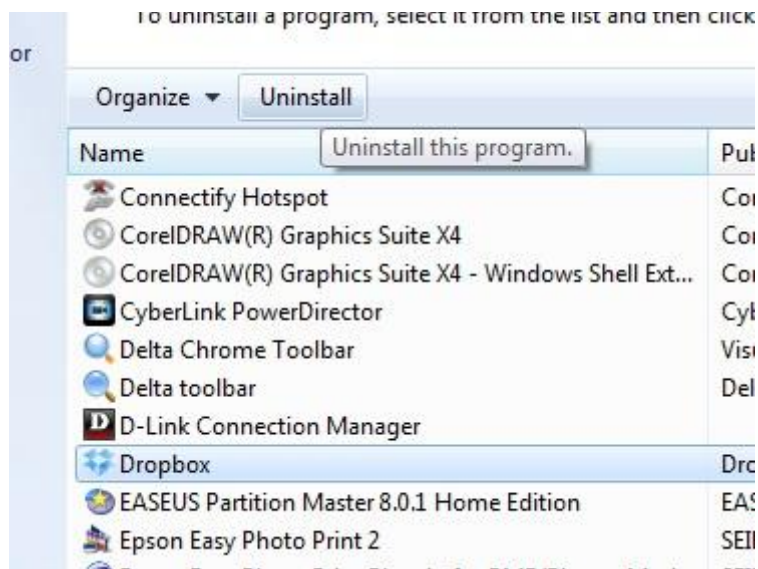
To uninstall a program, select it from the list and then click

or

Organize ▾ Uninstall

Uninstall this program.

| Name | Pub |
|---|---|
| Connectify Hotspot | Co |
| CorelDRAW(R) Graphics Suite X4 | Co |
| CorelDRAW(R) Graphics Suite X4 - Windows Shell Ext... | Co |
| CyberLink PowerDirector | Cyb |
| Delta Chrome Toolbar | Vis |
| Delta toolbar | Del |
| D-Link Connection Manager | |
| Dropbox | Dro |
| EASEUS Partition Master 8.0.1 Home Edition | EAS |
| Epson Easy Photo Print 2 | SEI |